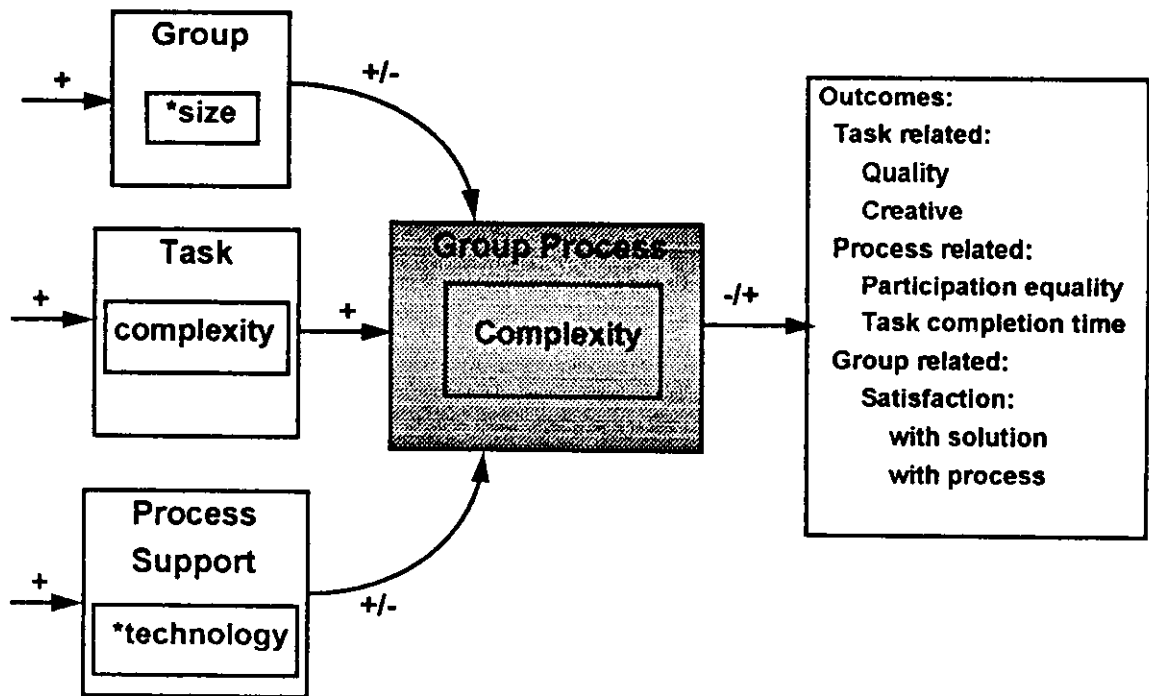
Group

*size

+

+/-

Task

complexity

+

+

Group Process

Complexity

-/+

Process Support

*technology

+

+/-

Outcomes:
Task related:
Quality
Creative
Process related:
Participation equality
Task completion time
Group related:
Satisfaction:
with solution
with process